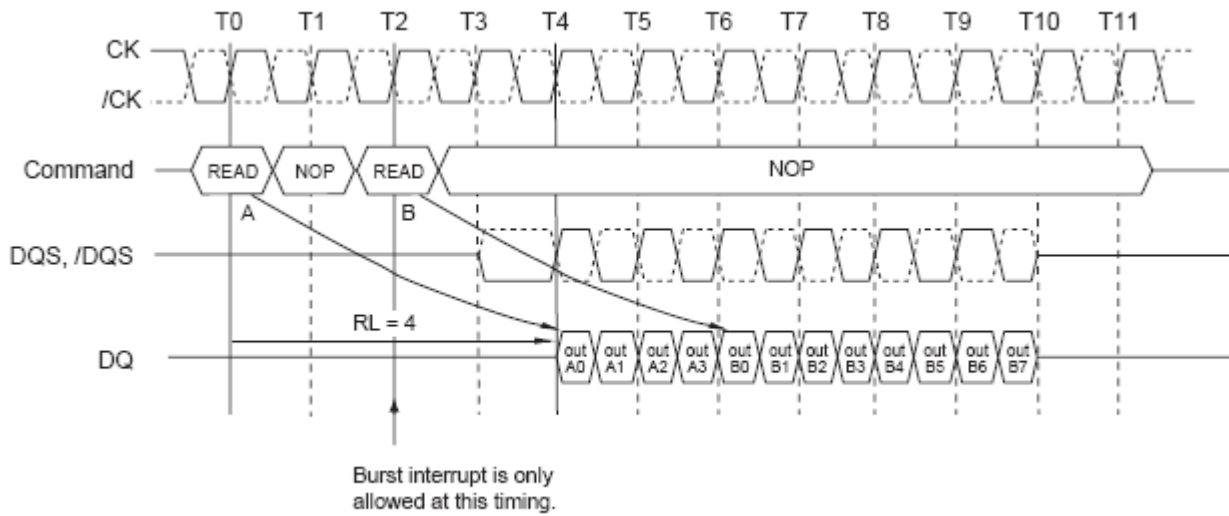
T0 T1 T2 T3 T4 T5 T6 T7 T8 T9 T10 T11

CK
/CK

Command READ NOP READ NOP

A B

DQS, /DQS

RL = 4

DQ out A0 out A1 out A2 out A3 out B0 out B1 out B2 out B3 out B4 out B5 out B6 out B7

Burst interrupt is only allowed at this timing.